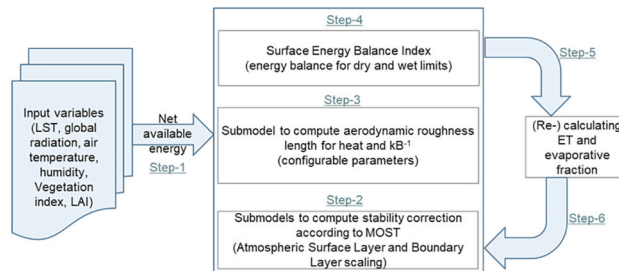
Input variables (LST, global radiation, air temperature, humidity, Vegetation index, LAI)

Net available energy

Step-1

Step-4

Surface Energy Balance Index (energy balance for dry and wet limits)

Step-3

Submodel to compute aerodynamic roughness length for heat and $kB^{-1}$ (configurable parameters)

Step-2

Submodels to compute stability correction according to MOST (Atmospheric Surface Layer and Boundary Layer scaling)

Step-5

(Re-) calculating ET and evaporative fraction

Step-6